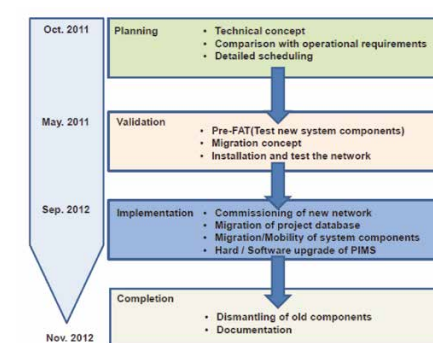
Oct. 2011

Planning
• Technical concept
• Comparison with operational requirements
• Detailed scheduling

May. 2011

Validation
• Pre-FAT(Test new system components)
• Migration concept
• Installation and test the network

Sep. 2012

Implementation
• Commissioning of new network
• Migration of project database
• Migration/Mobility of system components
• Hard / Software upgrade of PIMS

Completion
• Dismantling of old components
• Documentation

Nov. 2012